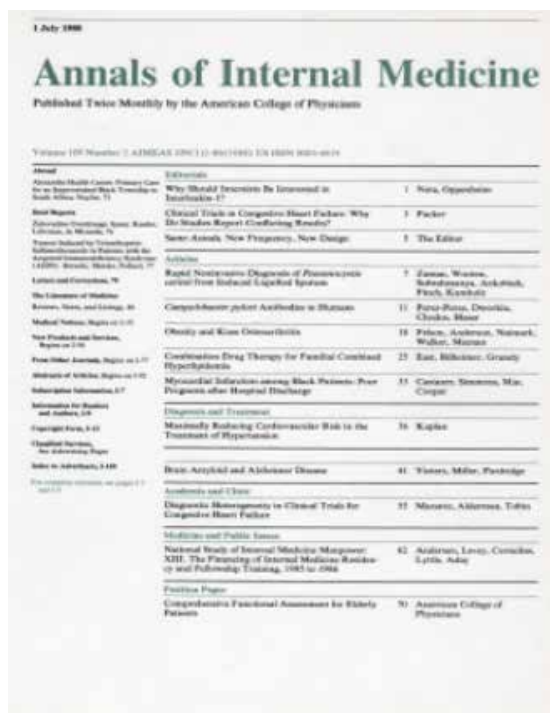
1 July 1988

Annals of Internal Medicine

Published Twice Monthly by the American College of Physicians

Volume 109 Number 1 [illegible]

Abroad

Alexandra Health Centre: Primary Care for an Impoverished Black Township in South Africa. Naylor, 73

Brief Reports

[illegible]

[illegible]

Letters and Corrections, 79

The Literature of Medicine

Reviews, Notes, and Listings, 81

Medical Notices, Begins on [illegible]

New Products and Services, Begins on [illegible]

From Other Journals, Begins on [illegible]

Abstracts of Articles, Begins on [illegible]

Subscription Information, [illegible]

Information for Readers and Authors, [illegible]

Copyright Form, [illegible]

Classified Services, See Advertising Pages

Index to Advertisers, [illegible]

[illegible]

Editorials

Why Should Internists Be Interested in Interleukin-1? | 1 | Nora, Oppenheim

Clinical Trials in Congestive Heart Failure: Why Do Studies Report Conflicting Results? | 3 | Packer

Semi-Annals: New Frequency, New Design | 5 | The Editor

Articles

Rapid Noninvasive Diagnosis of Pneumocystis carinii from Induced Liquefied Sputum | 7 | Zaman, Wooten, Suhrahmanya, Ankobiah, Finch, Kamholz

Campylobacter pylori Antibodies in Humans | 11 | Perez-Perez, Dworkin, Chodos, Blaser

Obesity and Knee Osteoarthritis | 18 | Felson, Anderson, Naimark, Walker, Meenan

Combination Drug Therapy for Familial Combined Hyperlipidemia | 25 | East, Bilheimer, Grundy

Myocardial Infarction among Black Patients: Poor Prognosis after Hospital Discharge | 33 | Castaner, Simmons, Mar, Cooper

Diagnosis and Treatment

Maximally Reducing Cardiovascular Risk in the Treatment of Hypertension | 36 | Kaplan

Brain Amyloid and Alzheimer Disease | 41 | Vinters, Miller, Pardridge

Academia and Clinic

Diagnostic Heterogeneity in Clinical Trials for Congestive Heart Failure | 55 | Marantz, Alderman, Tobin

Medicine and Public Issues

National Study of Internal Medicine Manpower: XIII. The Financing of Internal Medicine Residency and Fellowship Training, 1983 to 1986 | 62 | Andersen, Levey, Cornelius, Lyttle, Aday

Position Paper

Comprehensive Functional Assessment for Elderly Patients | 70 | American College of Physicians